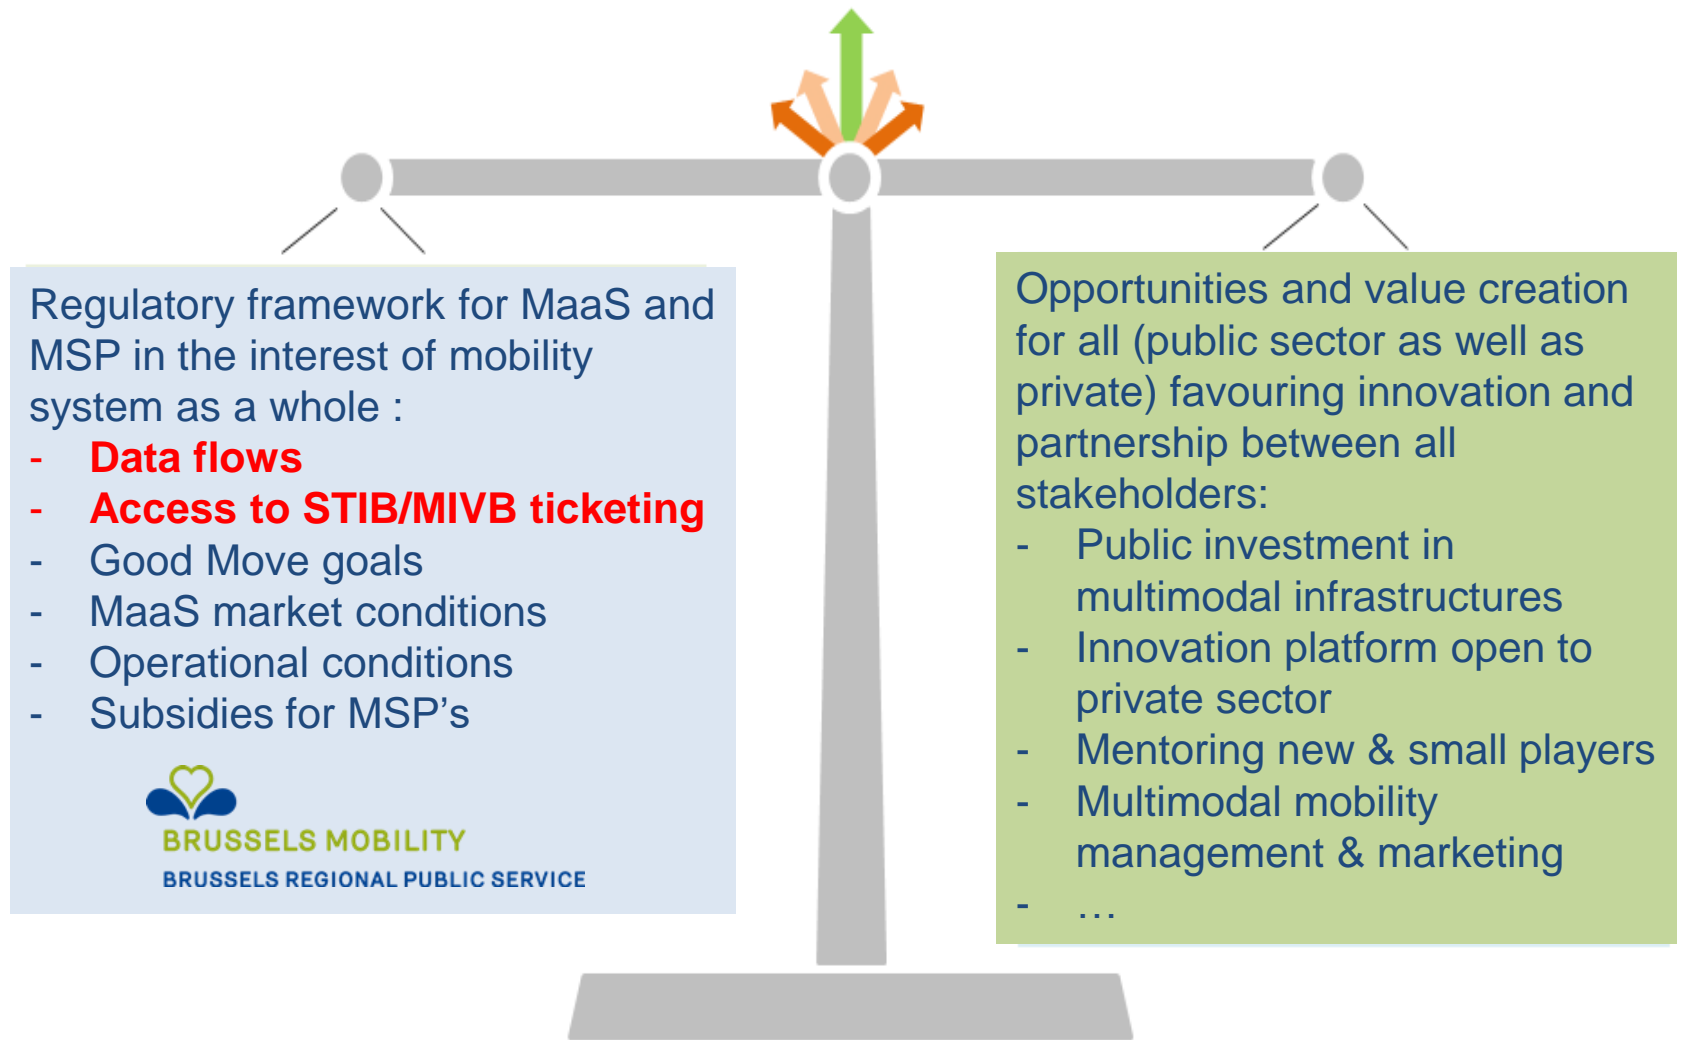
Regulatory framework for MaaS and MSP in the interest of mobility system as a whole :
- Data flows
- Access to STIB/MIVB ticketing
- Good Move goals
- MaaS market conditions
- Operational conditions
- Subsidies for MSP’s

BRUSSELS MOBILITY
BRUSSELS REGIONAL PUBLIC SERVICE

Opportunities and value creation for all (public sector as well as private) favouring innovation and partnership between all stakeholders:
- Public investment in multimodal infrastructures
- Innovation platform open to private sector
- Mentoring new & small players
- Multimodal mobility management & marketing
- …